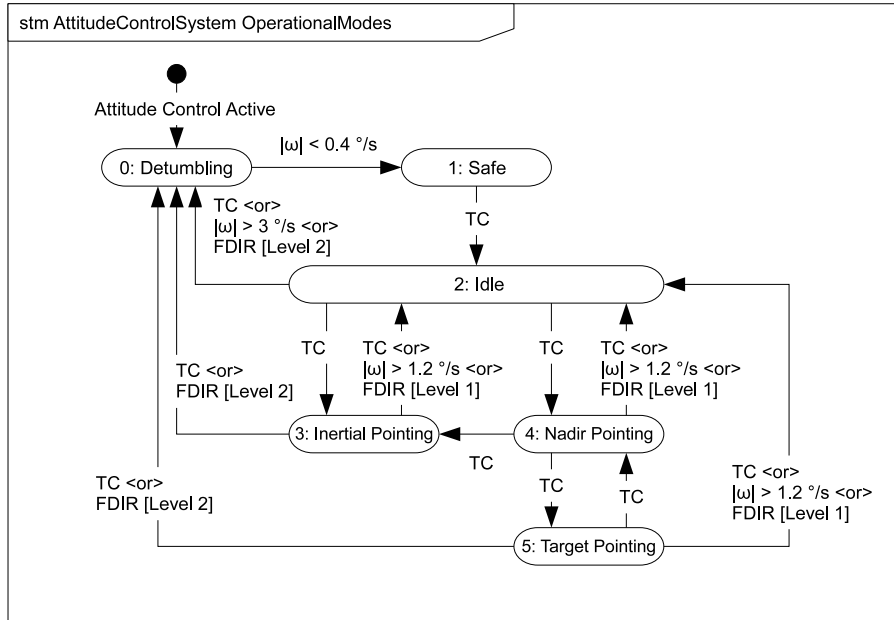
stm AttitudeControlSystem OperationalModes

Attitude Control Active

0: Detumbling

$|\omega| < 0.4$ °/s

1: Safe

TC

TC <or>
$|\omega| > 3$ °/s <or>
FDIR [Level 2]

2: Idle

TC

TC <or>
$|\omega| > 1.2$ °/s <or>
FDIR [Level 1]

TC

TC <or>
$|\omega| > 1.2$ °/s <or>
FDIR [Level 1]

TC <or>
FDIR [Level 2]

3: Inertial Pointing

4: Nadir Pointing

TC

TC

TC

TC <or>
FDIR [Level 2]

TC <or>
$|\omega| > 1.2$ °/s <or>
FDIR [Level 1]

5: Target Pointing